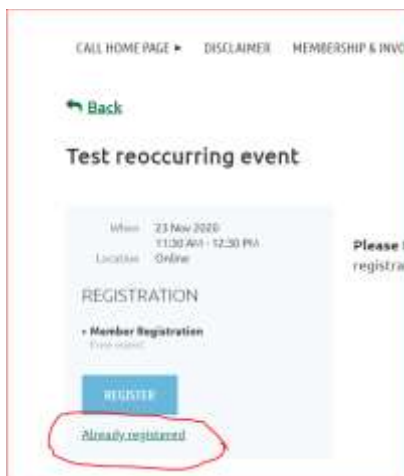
CALL HOME PAGE ► DISCLAIMER MEMBERSHIP & INVO

Back

Test reoccurring event

When 23 Nov 2020
11:30 AM - 12:30 PM
Location Online

REGISTRATION

• Member Registration
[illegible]

REGISTER

Already registered

Please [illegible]
registra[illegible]